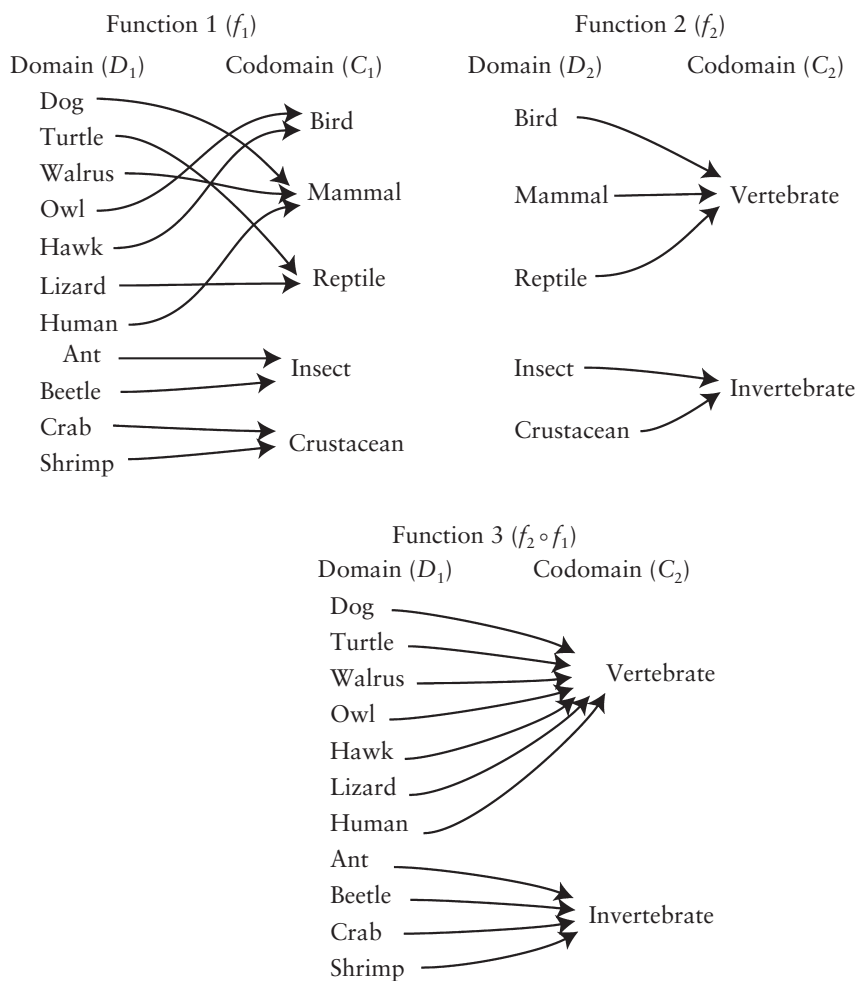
Function 1 ($f_1$)

Domain ($D_1$) Codomain ($C_1$)

Dog
Turtle
Walrus
Owl
Hawk
Lizard
Human
Ant
Beetle
Crab
Shrimp

Bird
Mammal
Reptile
Insect
Crustacean

Function 2 ($f_2$)

Domain ($D_2$) Codomain ($C_2$)

Bird
Mammal
Reptile
Insect
Crustacean

Vertebrate
Invertebrate

Function 3 ($f_2 \circ f_1$)

Domain ($D_1$) Codomain ($C_2$)

Dog
Turtle
Walrus
Owl
Hawk
Lizard
Human
Ant
Beetle
Crab
Shrimp

Vertebrate
Invertebrate